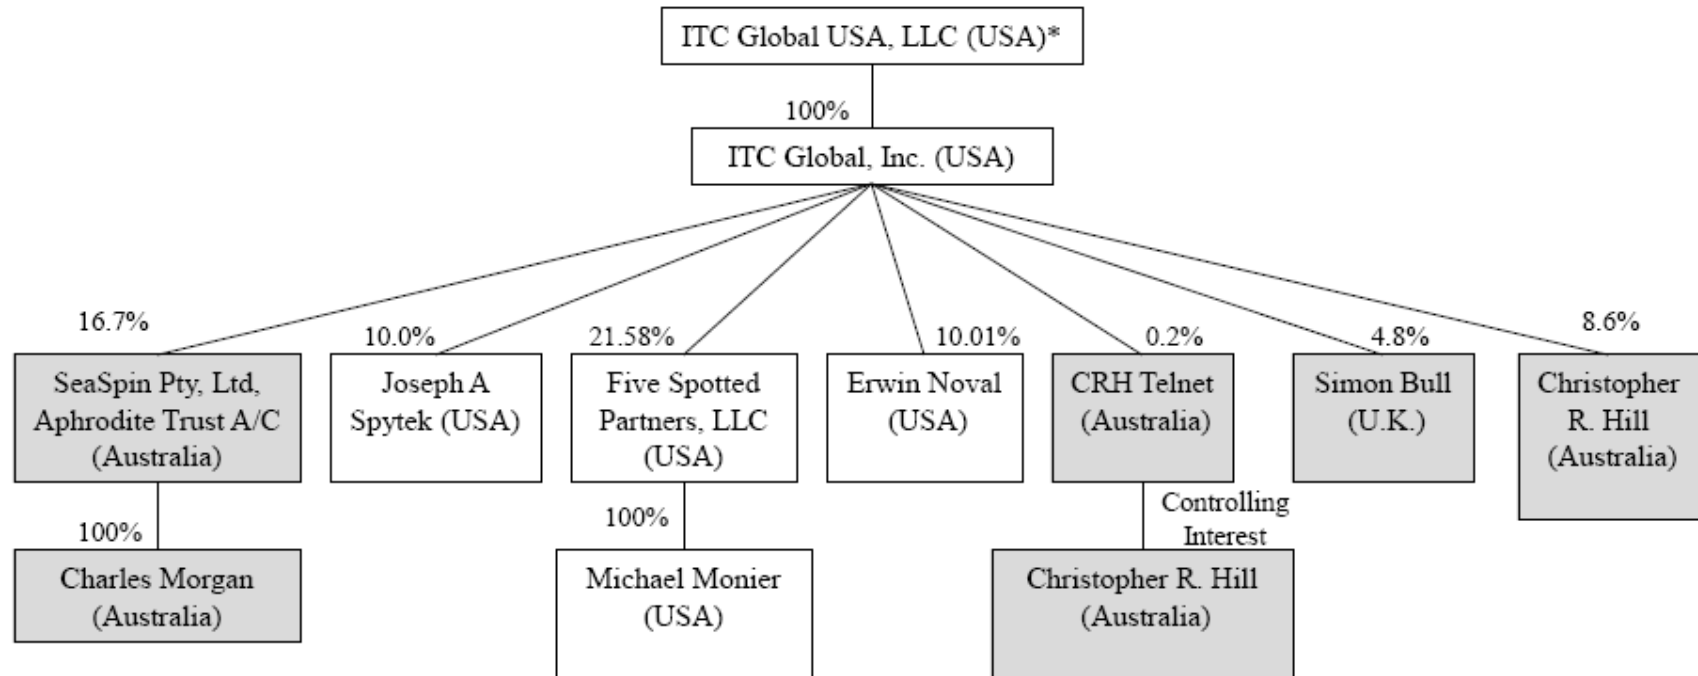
ITC Global USA, LLC (USA)*

100%

ITC Global, Inc. (USA)

16.7%

SeaSpin Pty, Ltd, Aphrodite Trust A/C (Australia)

100%

Charles Morgan (Australia)

10.0%

Joseph A Spytek (USA)

21.58%

Five Spotted Partners, LLC (USA)

100%

Michael Monier (USA)

10.01%

Erwin Noval (USA)

0.2%

CRH Telnet (Australia)

Controlling Interest

Christopher R. Hill (Australia)

4.8%

Simon Bull (U.K.)

8.6%

Christopher R. Hill (Australia)